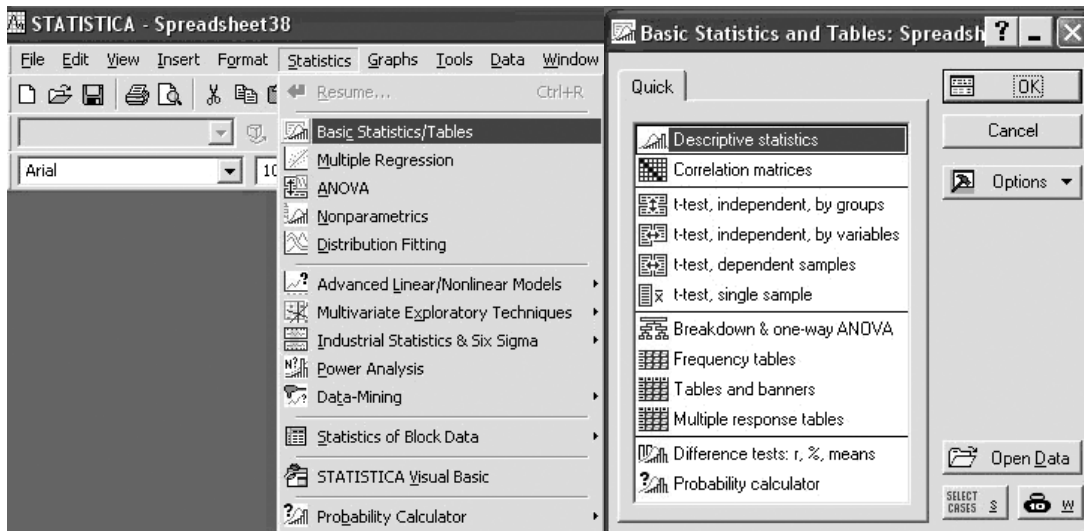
STATISTICA - Spreadsheet38

File Edit View Insert Format Statistics Graphs Tools Data Window

Arial

10

Resume... Ctrl+R

Basic Statistics/Tables

Multiple Regression

ANOVA

Nonparametrics

Distribution Fitting

Advanced Linear/Nonlinear Models

Multivariate Exploratory Techniques

Industrial Statistics & Six Sigma

Power Analysis

Data-Mining

Statistics of Block Data

STATISTICA Visual Basic

Probability Calculator

Basic Statistics and Tables: Spreadsh

Quick

Descriptive statistics

Correlation matrices

t-test, independent, by groups

t-test, independent, by variables

t-test, dependent samples

t-test, single sample

Breakdown & one-way ANOVA

Frequency tables

Tables and banners

Multiple response tables

Difference tests: r, %, means

Probability calculator

OK

Cancel

Options

Open Data

SELECT CASES S

W